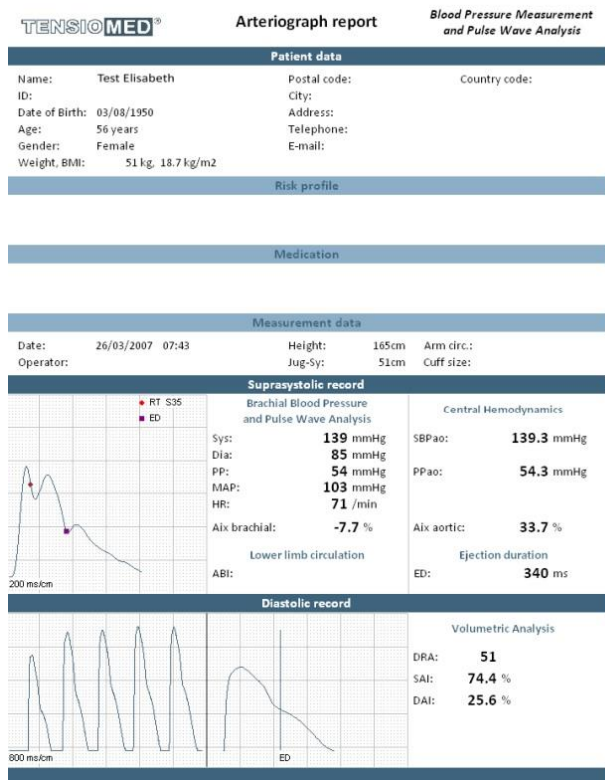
TENSIOMED®

Arteriograph report

Blood Pressure Measurement and Pulse Wave Analysis

Patient data

Name: Test Elisabeth
ID:
Date of Birth: 03/08/1950
Age: 56 years
Gender: Female
Weight, BMI: 51 kg, 18.7 kg/m2

Postal code:
City:
Address:
Telephone:
E-mail:

Country code:

Risk profile

Medication

Measurement data

Date: 26/03/2007 07:43
Operator:

Height: 165cm
Jug-Sy: 51cm

Arm circ.:
Cuff size:

Suprasystolic record

RT S35
ED

200 ms/cm

Brachial Blood Pressure and Pulse Wave Analysis

Sys: 139 mmHg
Dia: 85 mmHg
PP: 54 mmHg
MAP: 103 mmHg
HR: 71 /min

Aix brachial: -7.7 %

Lower limb circulation

ABI:

Central Hemodynamics

SBPao: 139.3 mmHg

PPao: 54.3 mmHg

Aix aortic: 33.7 %

Ejection duration

ED: 340 ms

Diastolic record

800 ms/cm

ED

Volumetric Analysis

DRA: 51
SAI: 74.4 %
DAI: 25.6 %